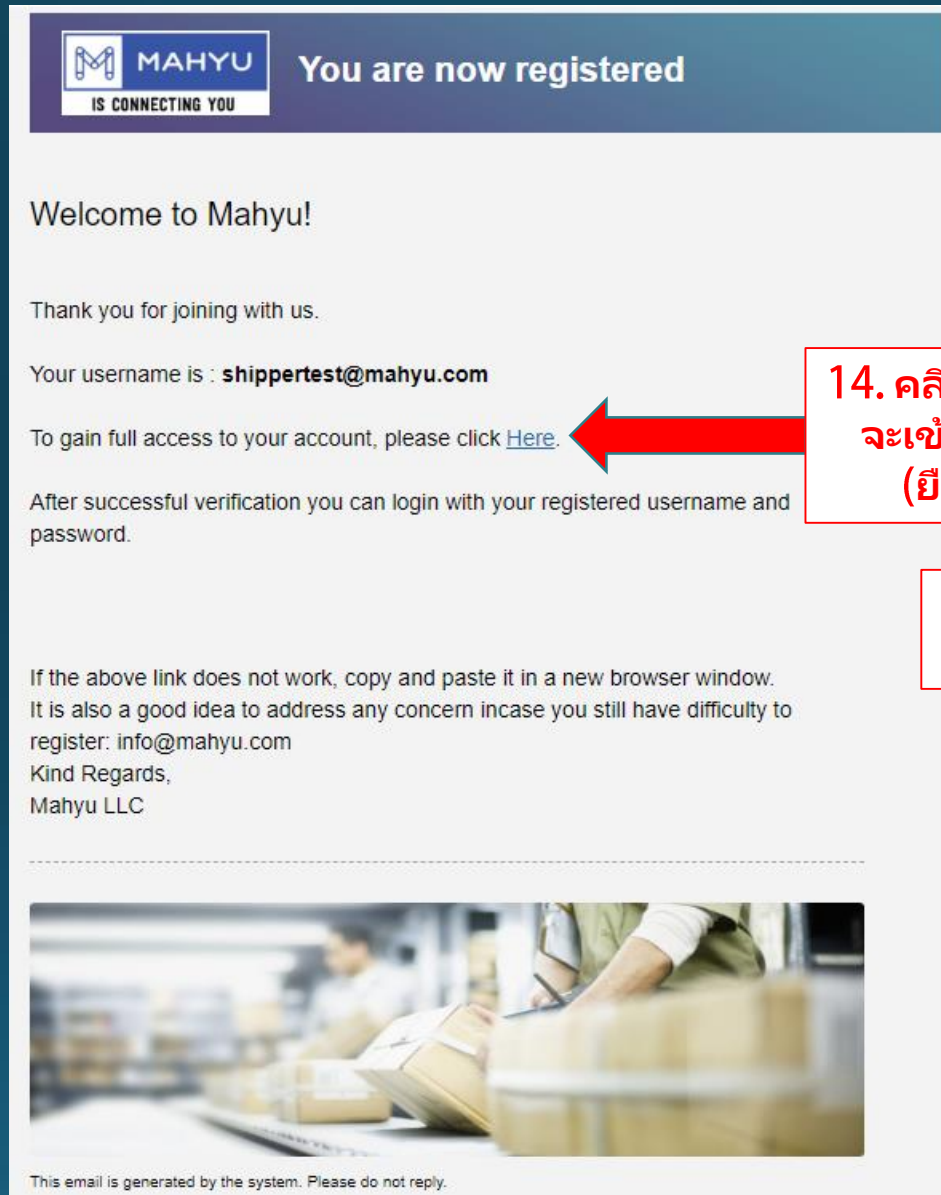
MAHYU
IS CONNECTING YOU

You are now registered

Welcome to Mahyu!

Thank you for joining with us.

Your username is : **shippertest@mahyu.com**

To gain full access to your account, please click Here.

After successful verification you can login with your registered username and password.

If the above link does not work, copy and paste it in a new browser window.
It is also a good idea to address any concern incase you still have difficulty to register: info@mahyu.com
Kind Regards,
Mahyu LLC

This email is generated by the system. Please do not reply.

14. คลิ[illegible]
จะเข้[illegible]
(ยื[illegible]